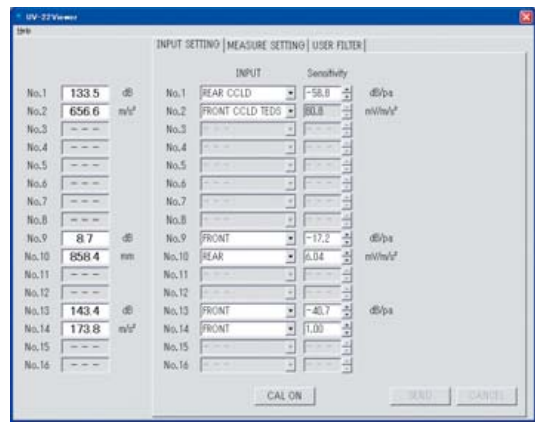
UV-22Viewer
Help

INPUT SETTING | MEASURE SETTING | USER FILTER

| | | | | INPUT | Sensitivity | |
|---|---|---|---|---|---|---|
| No.1 | 133.5 | dB | No.1 | REAR CCLD | -58.8 | dB/pa |
| No.2 | 656.6 | m/s² | No.2 | FRONT CCLD TEDS | 80.8 | mV/m/s² |
| No.3 | - - - | | No.3 | - - - | - - - | |
| No.4 | - - - | | No.4 | - - - | - - - | |
| No.5 | - - - | | No.5 | - - - | - - - | |
| No.6 | - - - | | No.6 | - - - | - - - | |
| No.7 | - - - | | No.7 | - - - | - - - | |
| No.8 | - - - | | No.8 | - - - | - - - | |
| No.9 | 8.7 | dB | No.9 | FRONT | -17.2 | dB/pa |
| No.10 | 858.4 | mm | No.10 | REAR | 6.04 | mV/m/s² |
| No.11 | - - - | | No.11 | - - - | - - - | |
| No.12 | - - - | | No.12 | - - - | - - - | |
| No.13 | 143.4 | dB | No.13 | FRONT | -40.7 | dB/pa |
| No.14 | 173.8 | m/s² | No.14 | FRONT | 1.00 | |
| No.15 | - - - | | No.15 | - - - | - - - | |
| No.16 | - - - | | No.16 | - - - | - - - | |

CAL ON
SEND
CANCEL